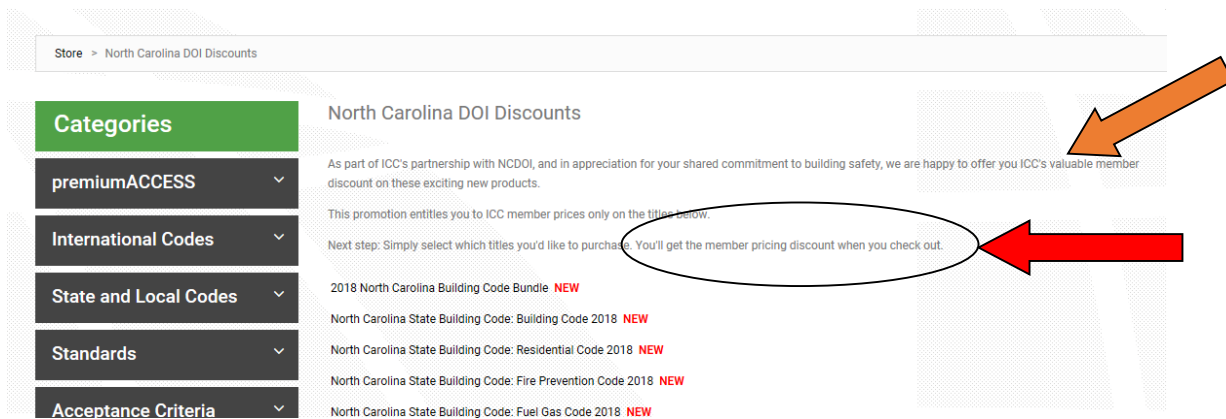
Store > North Carolina DOI Discounts

Categories

premiumACCESS

International Codes

State and Local Codes

Standards

Acceptance Criteria

North Carolina DOI Discounts

As part of ICC's partnership with NCDOI, and in appreciation for your shared commitment to building safety, we are happy to offer you ICC's valuable member discount on these exciting new products.

This promotion entitles you to ICC member prices only on the titles below.

Next step: Simply select which titles you'd like to purchase. You'll get the member pricing discount when you check out.

2018 North Carolina Building Code Bundle NEW

North Carolina State Building Code: Building Code 2018 NEW

North Carolina State Building Code: Residential Code 2018 NEW

North Carolina State Building Code: Fire Prevention Code 2018 NEW

North Carolina State Building Code: Fuel Gas Code 2018 NEW